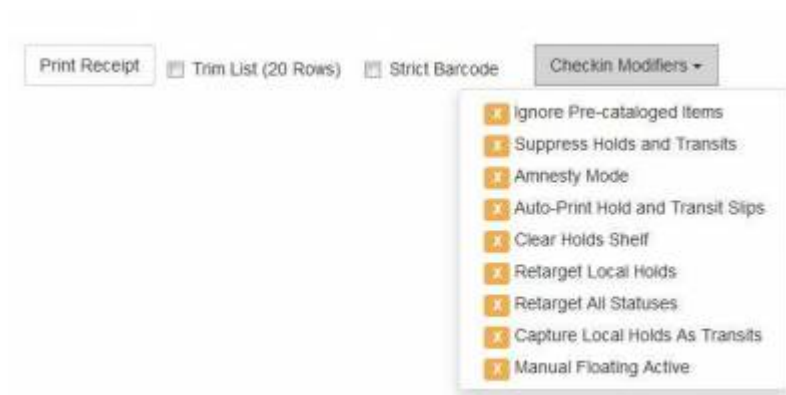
Print Receipt
Trim List (20 Rows)
Strict Barcode
Checkin Modifiers ▾

X Ignore Pre-cataloged Items
X Suppress Holds and Transits
X Amnesty Mode
X Auto-Print Hold and Transit Slips
X Clear Holds Shelf
X Retarget Local Holds
X Retarget All Statuses
X Capture Local Holds As Transits
X Manual Floating Active